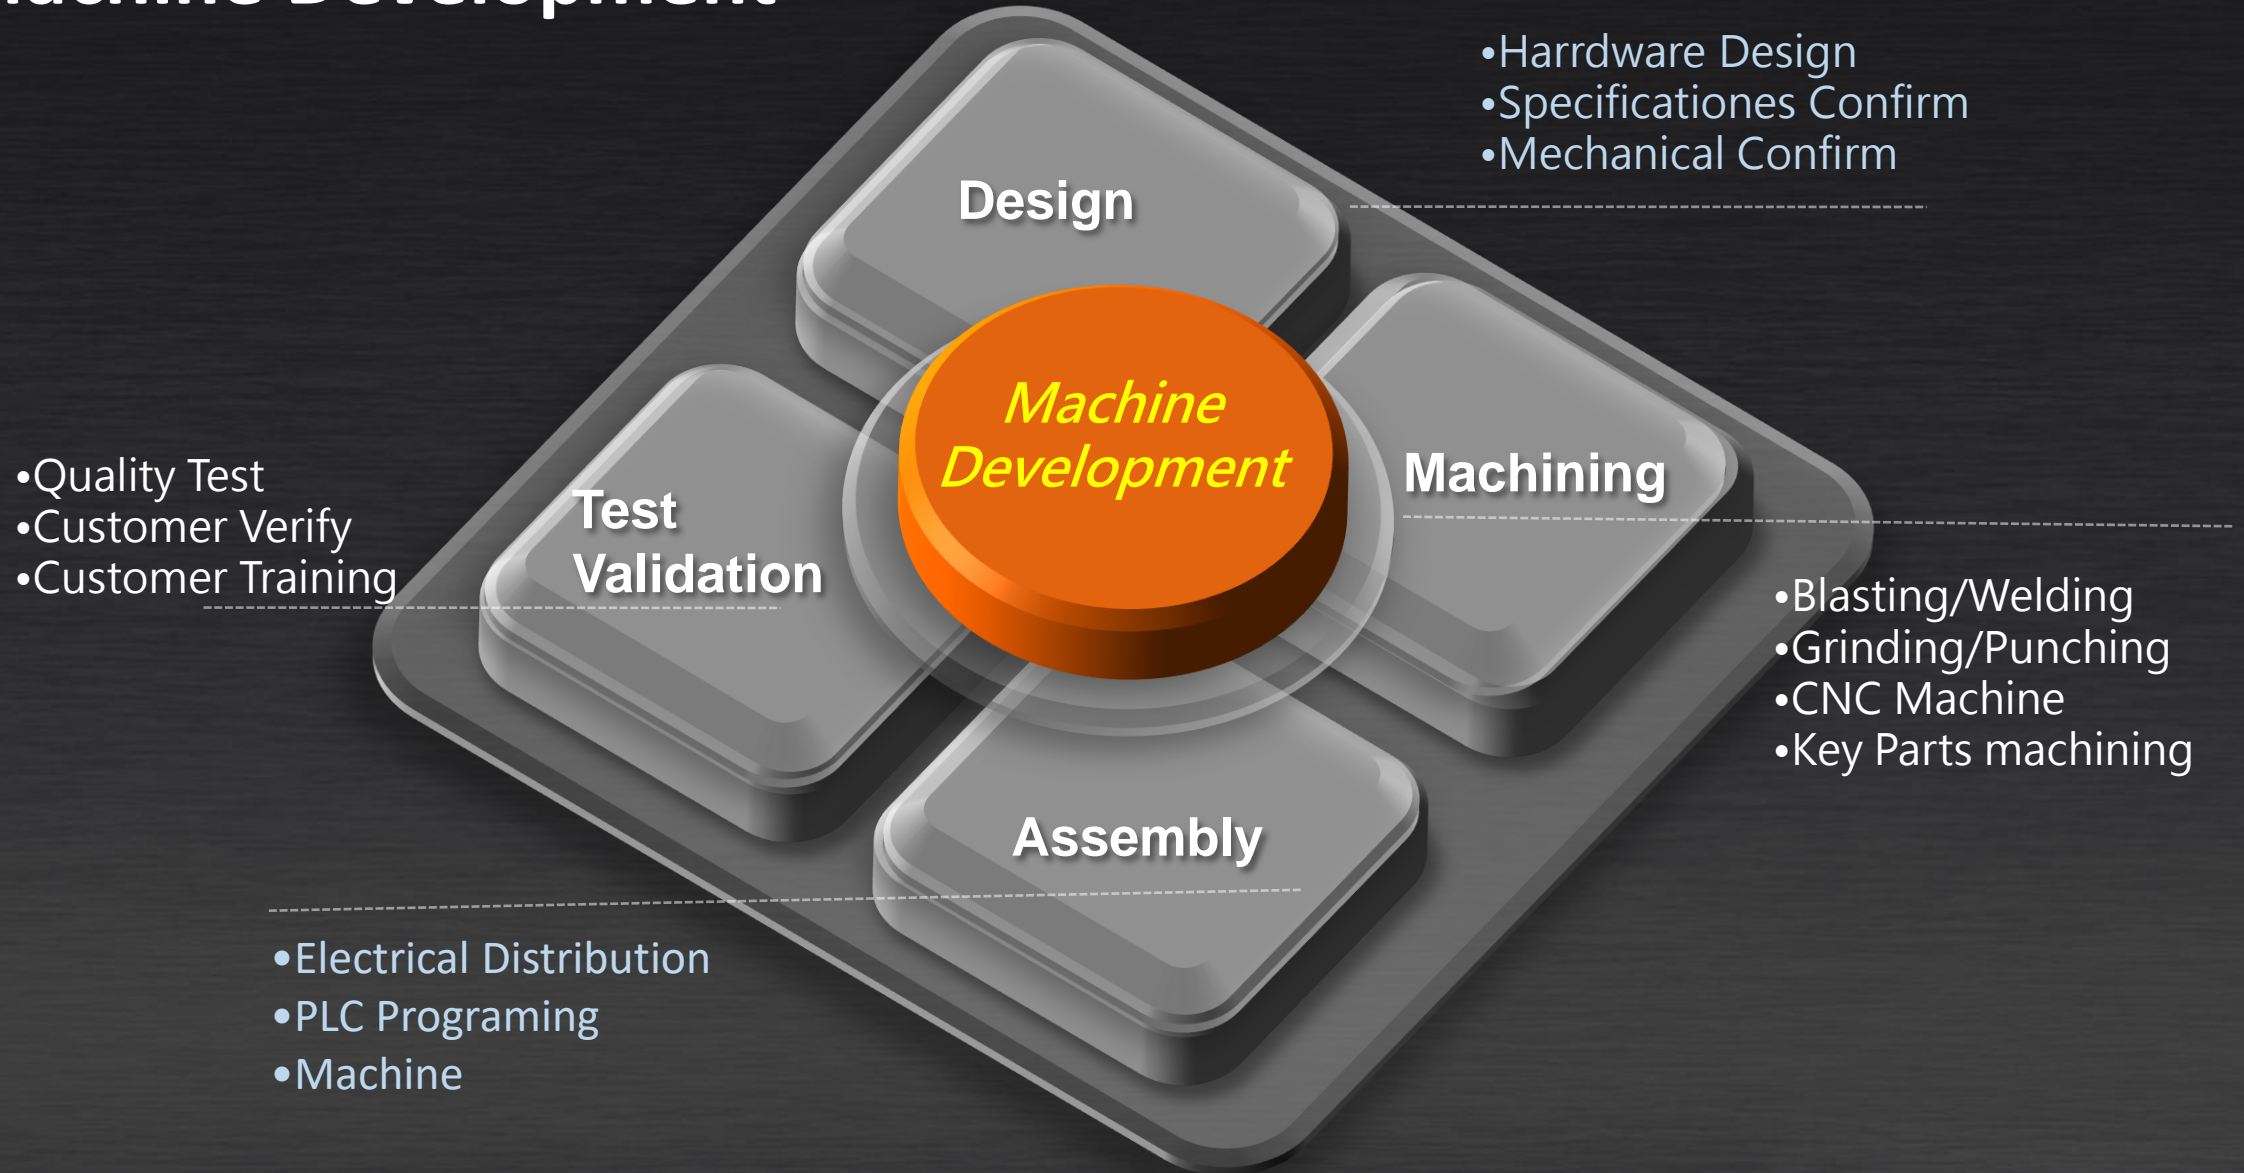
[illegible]

•Harrdware Design
•Specificationes Confirm
•Mechanical Confirm

Design

Machine Development

Machining

Test Validation

•Quality Test
•Customer Verify
•Customer Training

•Blasting/Welding
•Grinding/Punching
•CNC Machine
•Key Parts machining

Assembly

•Electrical Distribution
•PLC Programing
•Machine